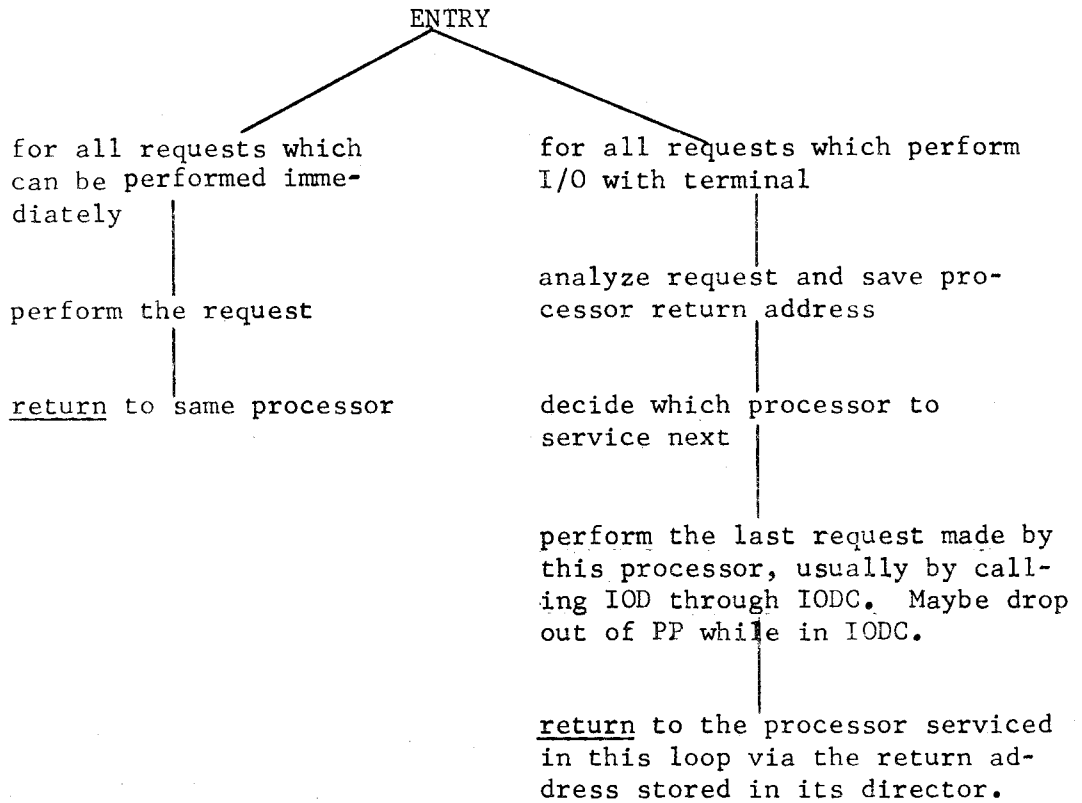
ENTRY

for all requests which can be performed immediately

perform the request

return to same processor

for all requests which perform I/O with terminal

analyze request and save processor return address

decide which processor to service next

perform the last request made by this processor, usually by calling IOD through IODC. Maybe drop out of PP while in IODC.

return to the processor serviced in this loop via the return address stored in its director.